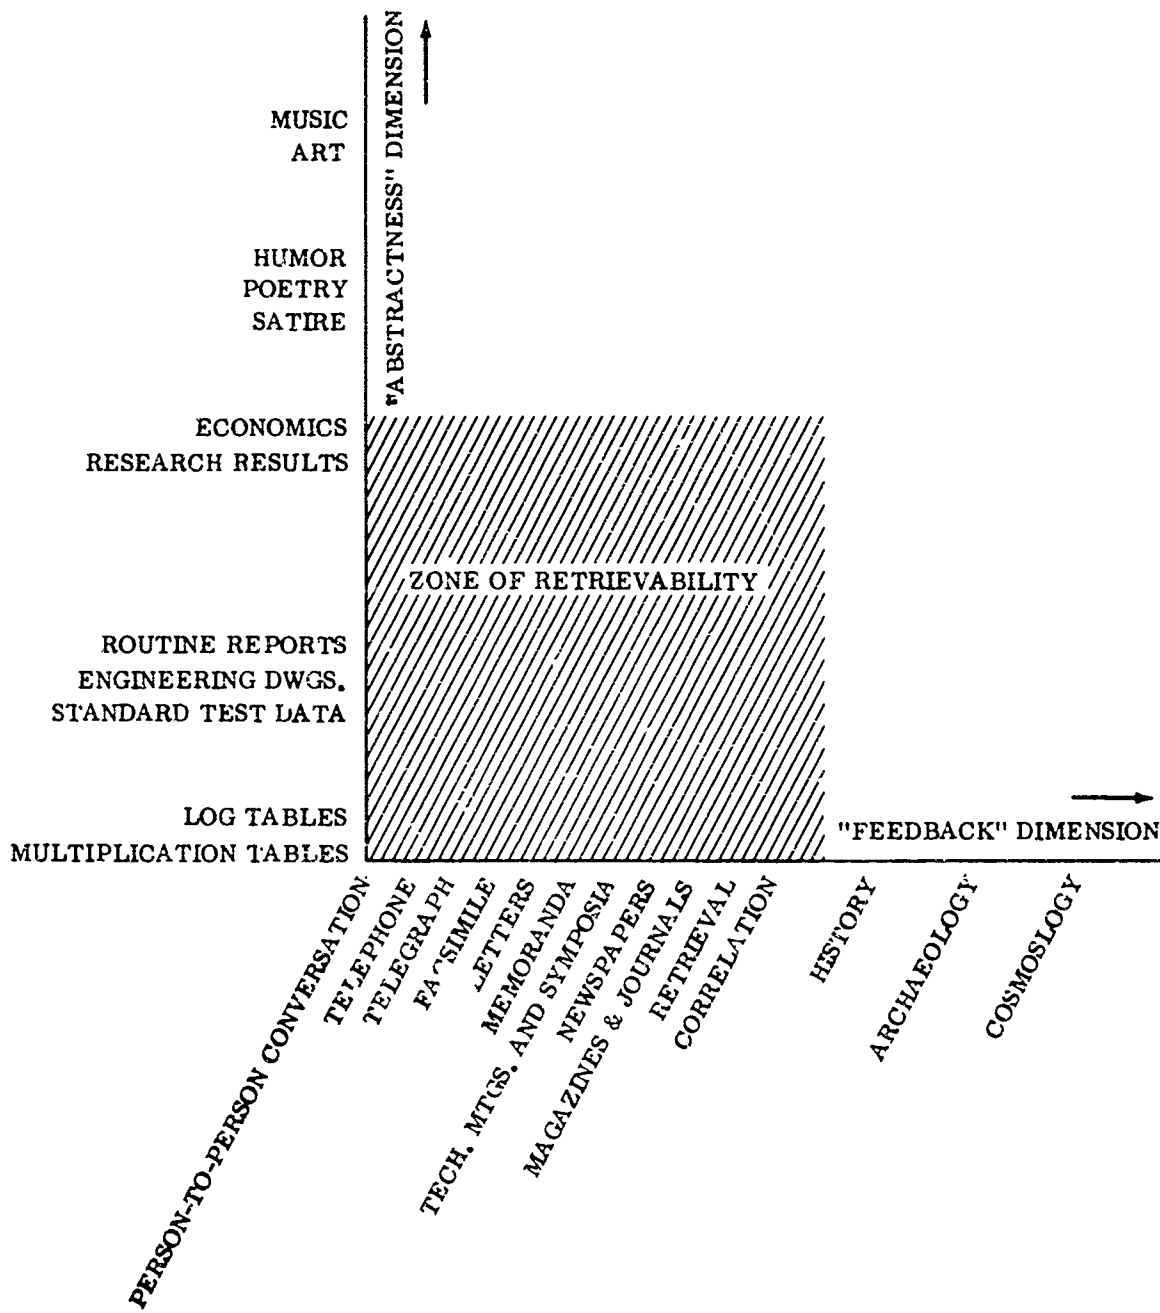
"ABSTRACTNESS" DIMENSION

MUSIC
ART

HUMOR
POETRY
SATIRE

ECONOMICS
RESEARCH RESULTS

ZONE OF RETRIEVABILITY

ROUTINE REPORTS
ENGINEERING DWGS.
STANDARD TEST DATA

LOG TABLES
MULTIPLICATION TABLES

"FEEDBACK" DIMENSION

PERSON-TO-PERSON CONVERSATION
TELEPHONE
TELEGRAPH
FACSIMILE
LETTERS
MEMORANDA
TECH. MTGS. AND SYMPOSIA
NEWSPAPERS
MAGAZINES & JOURNALS
RETRIEVAL
CORRELATION
HISTORY
ARCHAEOLOGY
COSMOSLOGY